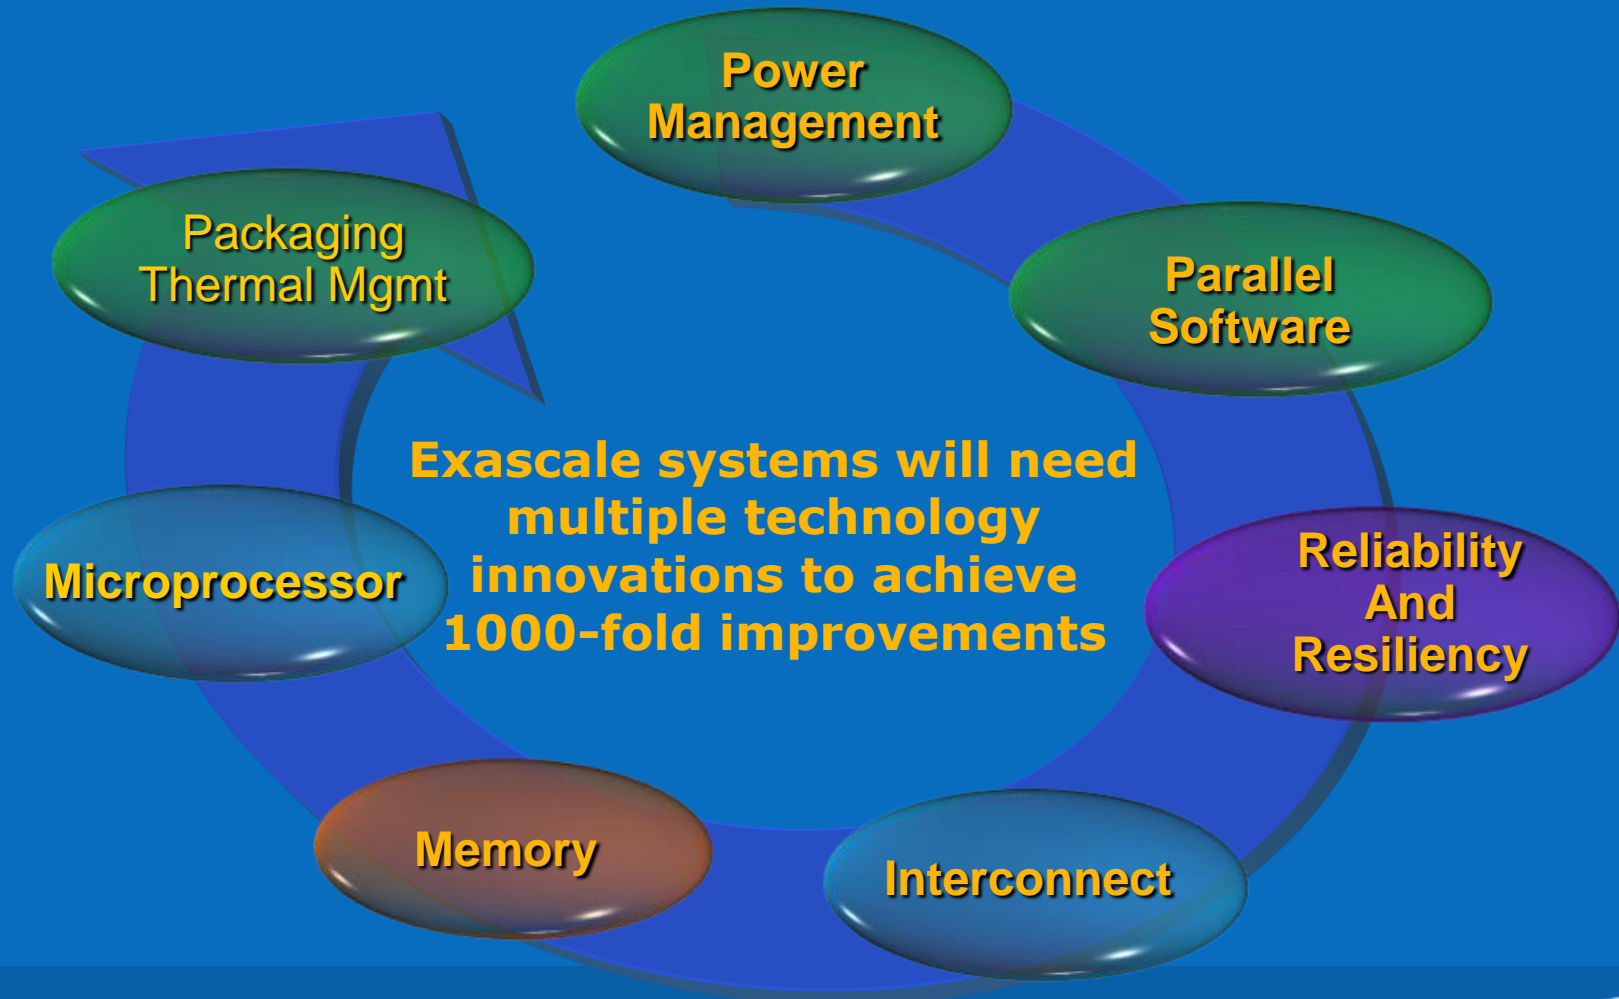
Power Management

Parallel Software

Reliability And Resiliency

Interconnect

Memory

Microprocessor

Packaging Thermal Mgmt

Exascale systems will need multiple technology innovations to achieve 1000-fold improvements